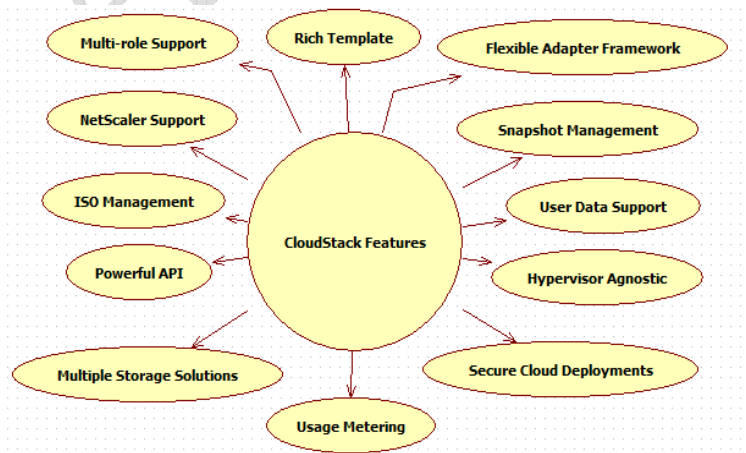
Multi-role Support

Rich Template

Flexible Adapter Framework

NetScaler Support

Snapshot Management

ISO Management

User Data Support

CloudStack Features

Powerful API

Hypervisor Agnostic

Multiple Storage Solutions

Secure Cloud Deployments

Usage Metering